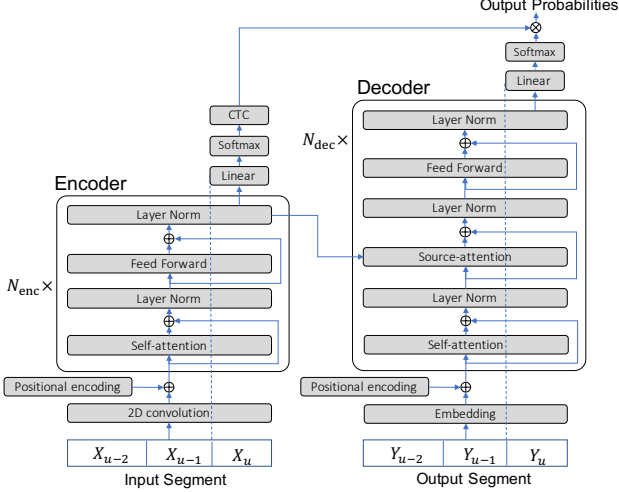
Output Probabilities

$\otimes$

Softmax

Linear

Decoder

$N_{\text{dec}}\times$

Layer Norm

$\oplus$

Feed Forward

Layer Norm

$\oplus$

Source-attention

Layer Norm

$\oplus$

Self-attention

Positional encoding

$\oplus$

Embedding

| $Y_{u-2}$ | $Y_{u-1}$ | $Y_u$ |
|---|---|---|

Output Segment

CTC

Softmax

Linear

Encoder

$N_{\text{enc}}\times$

Layer Norm

$\oplus$

Feed Forward

Layer Norm

$\oplus$

Self-attention

Positional encoding

$\oplus$

2D convolution

| $X_{u-2}$ | $X_{u-1}$ | $X_u$ |
|---|---|---|

Input Segment